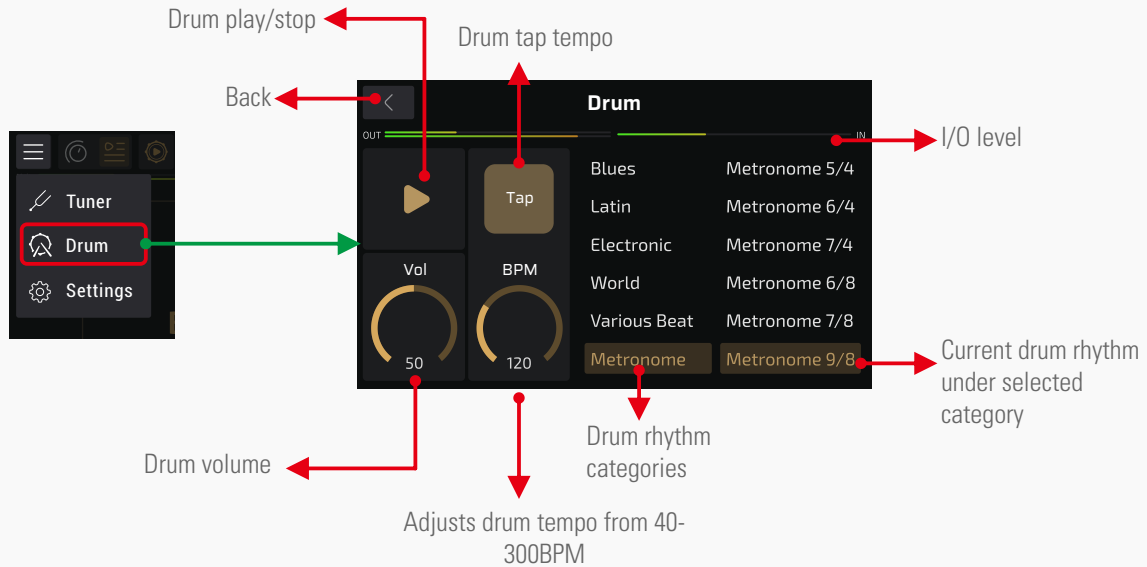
Drum play/stop

Drum tap tempo

Back

Tuner

Drum

Settings

Drum

OUT

IN

I/O level

Tap

Blues

Latin

Electronic

World

Various Beat

Metronome

Metronome 5/4

Metronome 6/4

Metronome 7/4

Metronome 6/8

Metronome 7/8

Metronome 9/8

Vol

50

BPM

120

Current drum rhythm under selected category

Drum rhythm categories

Drum volume

Adjusts drum tempo from 40-300BPM